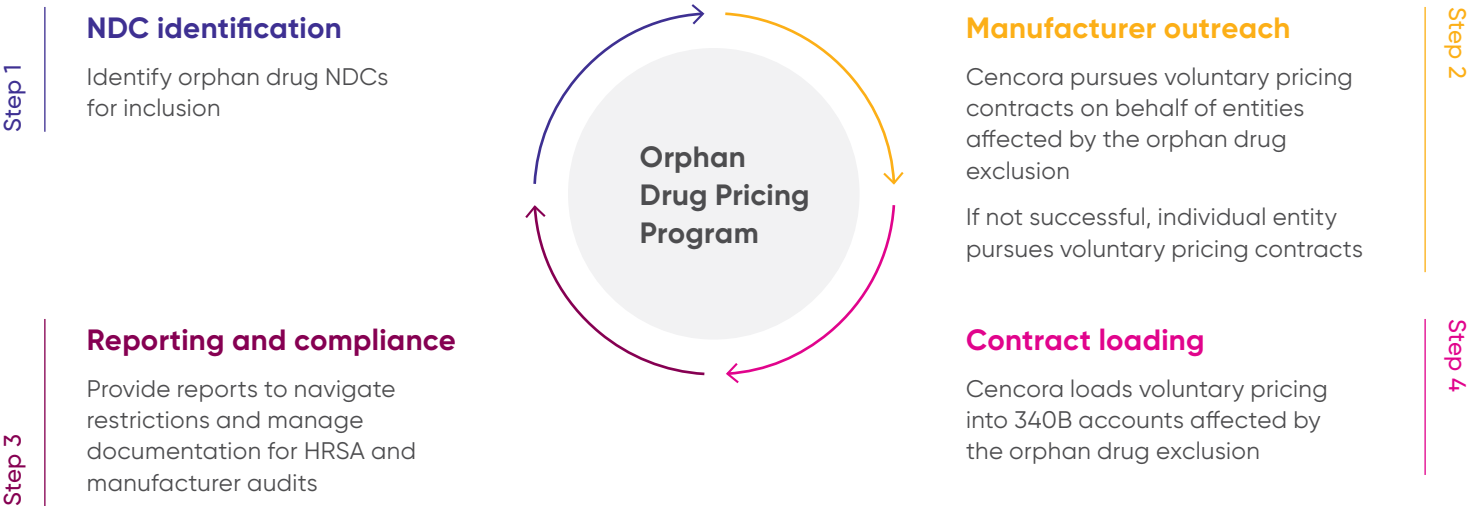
Step 1

NDC identification

Identify orphan drug NDCs for inclusion

Orphan Drug Pricing Program

Step 2

Manufacturer outreach

Cencora pursues voluntary pricing contracts on behalf of entities affected by the orphan drug exclusion

If not successful, individual entity pursues voluntary pricing contracts

Step 3

Reporting and compliance

Provide reports to navigate restrictions and manage documentation for HRSA and manufacturer audits

Step 4

Contract loading

Cencora loads voluntary pricing into 340B accounts affected by the orphan drug exclusion